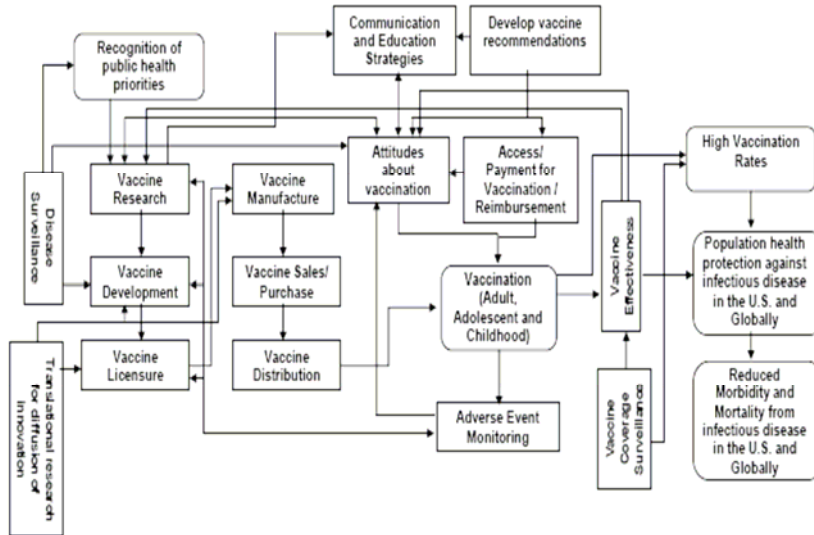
Communication and Education Strategies

Develop vaccine recommendations

Recognition of public health priorities

Disease Surveillance

Vaccine Research

Vaccine Manufacture

Attitudes about vaccination

Access/ Payment for Vaccination / Reimbursement

High Vaccination Rates

Vaccine Development

Vaccine Sales/ Purchase

Vaccination (Adult, Adolescent and Childhood)

Vaccine Effectiveness

Population health protection against infectious disease in the U.S. and Globally

Translational research for diffusion of innovation

Vaccine Licensure

Vaccine Distribution

Vaccine Coverage Surveillance

Reduced Morbidity and Mortality from infectious disease in the U.S. and Globally

Adverse Event Monitoring